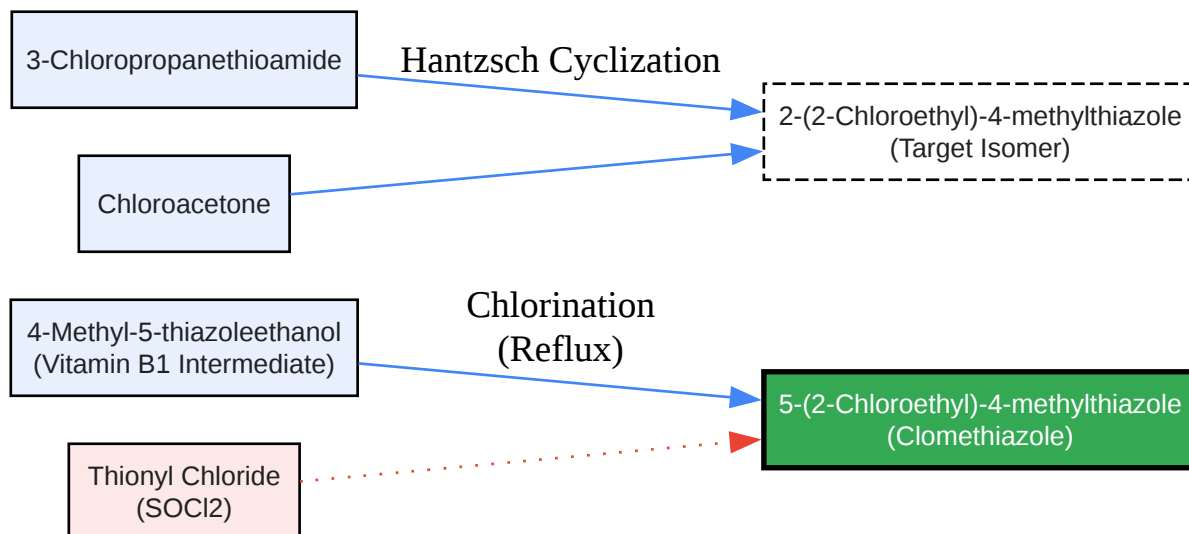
3-Chloropropanethioamide

Hantzsch Cyclization

2-(2-Chloroethyl)-4-methylthiazole
(Target Isomer)

Chloroacetone

4-Methyl-5-thiazoleethanol
(Vitamin B1 Intermediate)

Chlorination
(Reflux)

5-(2-Chloroethyl)-4-methylthiazole
(Clomethiazole)

Thionyl Chloride
(SOCl2)